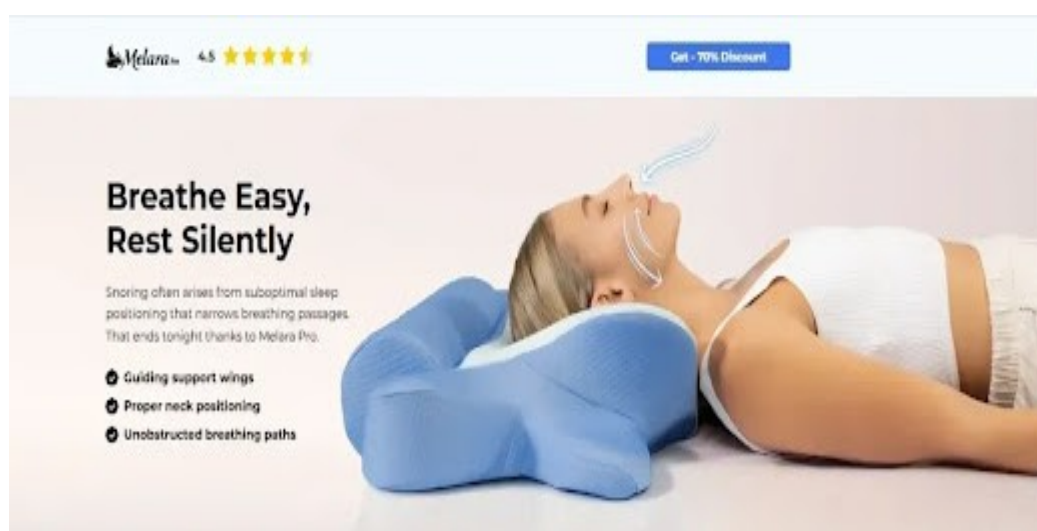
Melara Pro 4.5

Get - 70% Discount

Breathe Easy, Rest Silently

Snoring often arises from suboptimal sleep positioning that narrows breathing passages. That ends tonight thanks to Melara Pro.

Guiding support wings

Proper neck positioning

Unobstructed breathing paths